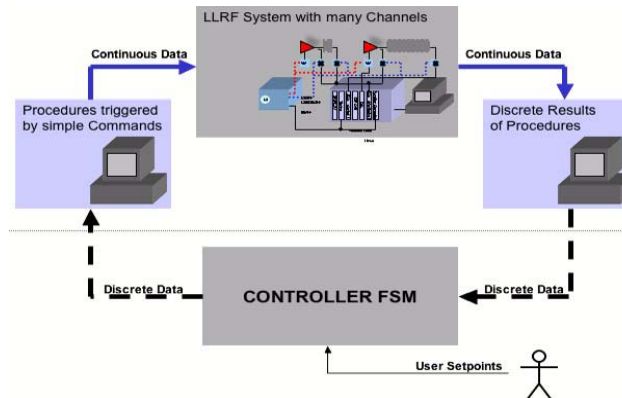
LLRF System with many Channels

Continuous Data

Continuous Data

Procedures triggered by simple Commands

Discrete Results of Procedures

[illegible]

Discrete Data

CONTROLLER FSM

Discrete Data

User Setpoints